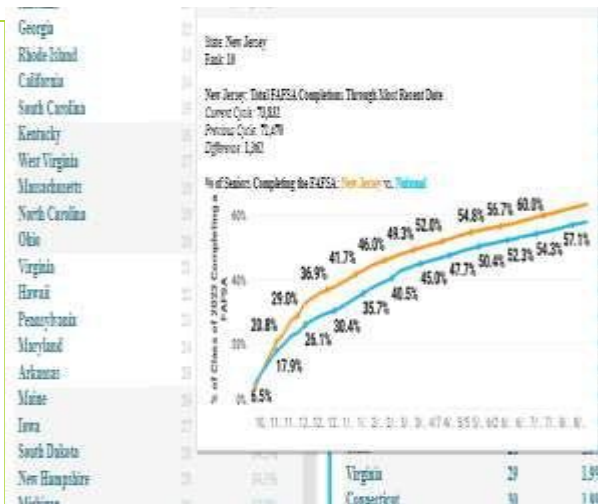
Georgia
Rhode Island
California
South Carolina
Kentucky
West Virginia
Massachusetts
North Carolina
Ohio
Virginia
Hawaii
Pennsylvania
Maryland
Arkansas
Maine
Iowa
South Dakota
New Hampshire

State: New Jersey
Rank: 18

New Jersey: Total FAFSA Completions Through Most Recent Date
Current Cycle: 70,832
Previous Cycle: 72,470
Difference: 1,362

% of Seniors Completing the FAFSA: New Jersey vs. National

% of Class of 2023 Completing a FAFSA

60%
40%
20%
0%

6.5%
17.9%
20.8%
29.0%
26.1%
36.9%
30.4%
41.7%
35.7%
46.0%
40.5%
49.3%
45.0%
52.0%
47.7%
54.8%
50.4%
56.7%
52.3%
60.0%
54.3%
57.1%

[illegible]

Virginia 29
Connecticut 30